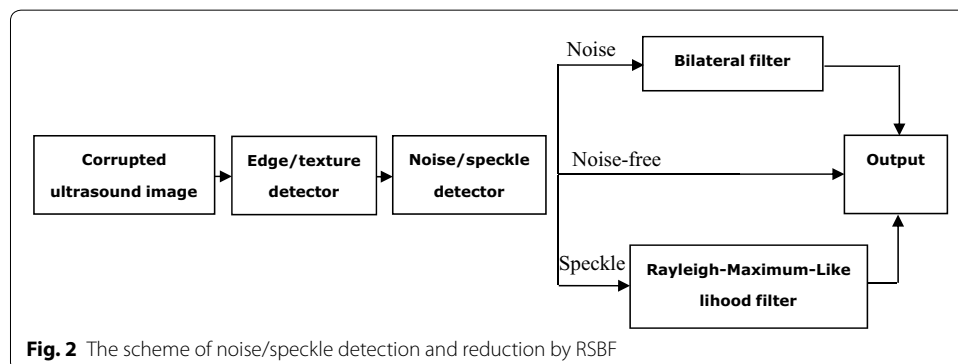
Corrupted ultrasound image

Edge/texture detector

Noise/speckle detector

Noise

Bilateral filter

Noise-free

Output

Speckle

Rayleigh-Maximum-Likelihood filter

**Fig. 2** The scheme of noise/speckle detection and reduction by RSBF